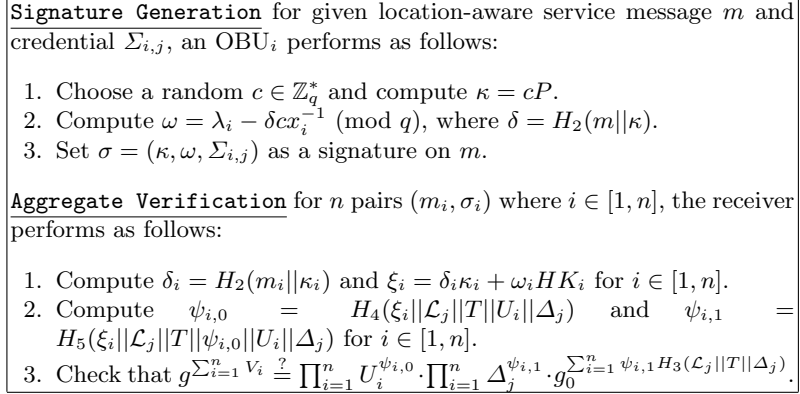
Signature Generation for given location-aware service message $m$ and credential $\Sigma_{i,j}$, an $\text{OBU}_i$ performs as follows:

1. Choose a random $c \in \mathbb{Z}_q^*$ and compute $\kappa = cP$.
2. Compute $\omega = \lambda_i - \delta c x_i^{-1} \pmod{q}$, where $\delta = H_2(m||\kappa)$.
3. Set $\sigma = (\kappa, \omega, \Sigma_{i,j})$ as a signature on $m$.

Aggregate Verification for $n$ pairs $(m_i, \sigma_i)$ where $i \in [1, n]$, the receiver performs as follows:

1. Compute $\delta_i = H_2(m_i||\kappa_i)$ and $\xi_i = \delta_i \kappa_i + \omega_i HK_i$ for $i \in [1, n]$.
2. Compute $\psi_{i,0} = H_4(\xi_i||\mathcal{L}_j||T||U_i||\Delta_j)$ and $\psi_{i,1} = H_5(\xi_i||\mathcal{L}_j||T||\psi_{i,0}||U_i||\Delta_j)$ for $i \in [1, n]$.
3. Check that $g^{\sum_{i=1}^{n} V_i} \stackrel{?}{=} \prod_{i=1}^{n} U_i^{\psi_{i,0}} \cdot \prod_{i=1}^{n} \Delta_j^{\psi_{i,1}} \cdot g_0^{\sum_{i=1}^{n} \psi_{i,1} H_3(\mathcal{L}_j||T||\Delta_j)}$.